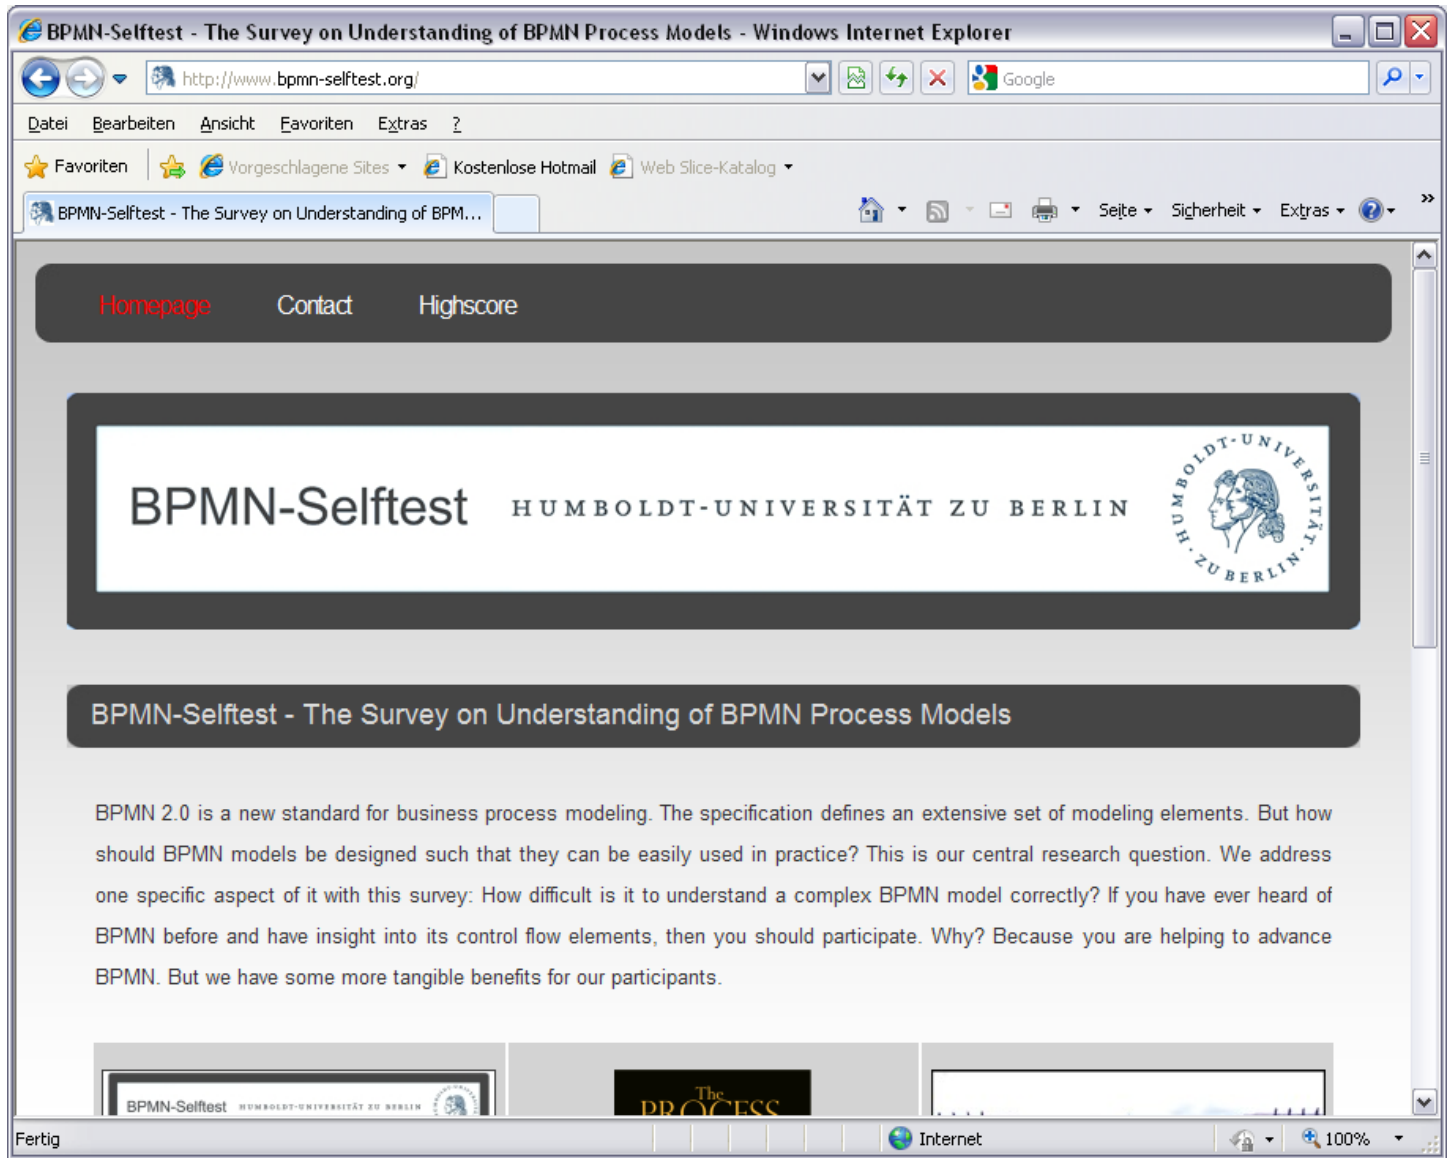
BPMN-Selftest - The Survey on Understanding of BPMN Process Models - Windows Internet Explorer

http://www.bpmn-selftest.org/

Google

Datei Bearbeiten Ansicht Favoriten Extras ?

Favoriten Vorgeschlagene Sites Kostenlose Hotmail Web Slice-Katalog

BPMN-Selftest - The Survey on Understanding of BPM...

Seite Sicherheit Extras

Homepage Contact Highscore

BPMN-Selftest HUMBOLDT-UNIVERSITÄT ZU BERLIN

HUMBOLDT-UNIVERSITÄT ZU BERLIN

BPMN-Selftest - The Survey on Understanding of BPMN Process Models

BPMN 2.0 is a new standard for business process modeling. The specification defines an extensive set of modeling elements. But how should BPMN models be designed such that they can be easily used in practice? This is our central research question. We address one specific aspect of it with this survey: How difficult is it to understand a complex BPMN model correctly? If you have ever heard of BPMN before and have insight into its control flow elements, then you should participate. Why? Because you are helping to advance BPMN. But we have some more tangible benefits for our participants.

BPMN-Selftest HUMBOLDT-UNIVERSITÄT ZU BERLIN

The PROCESS

Fertig

Internet

100%